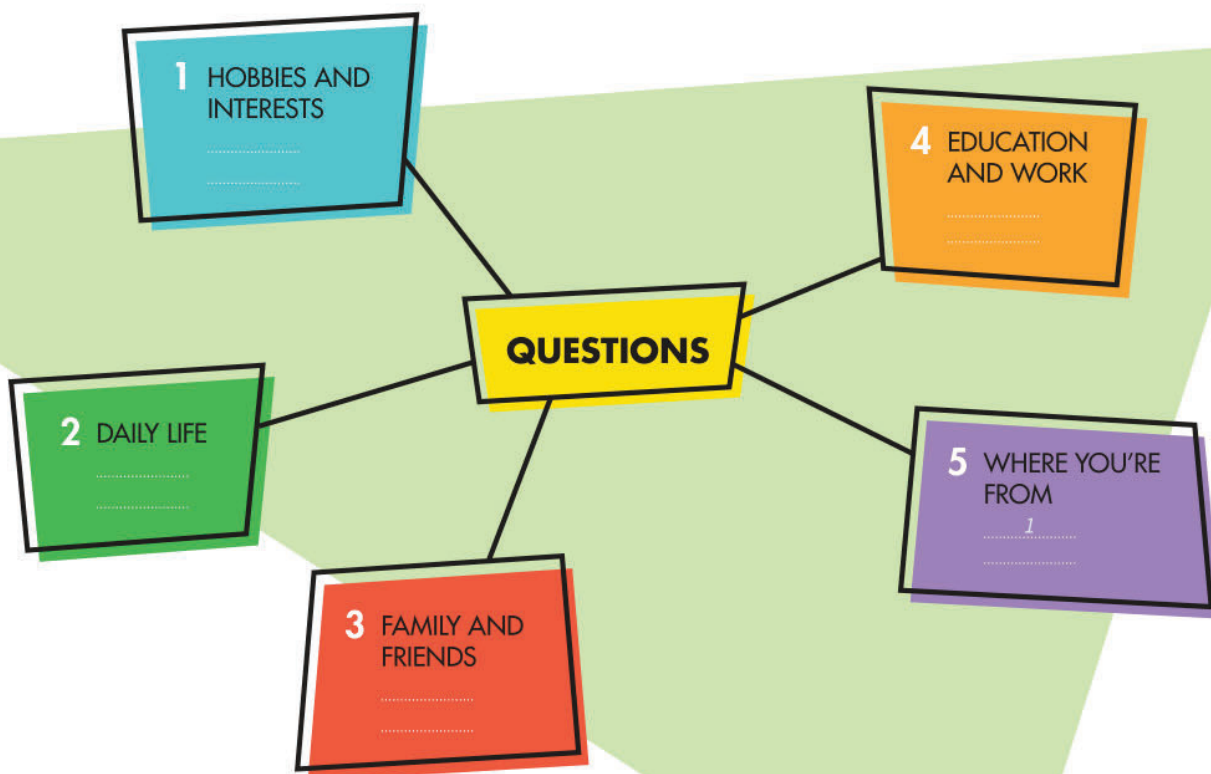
1 HOBBIES AND INTERESTS

..........................

..........................

4 EDUCATION AND WORK

..........................

..........................

QUESTIONS

2 DAILY LIFE

..........................

..........................

5 WHERE YOU'RE FROM

1 ..........................

..........................

3 FAMILY AND FRIENDS

..........................

..........................